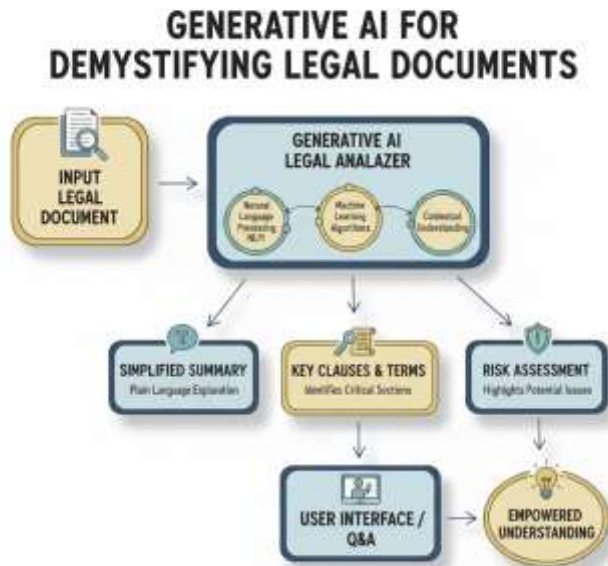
GENERATIVE AI FOR DEMYSTIFYING LEGAL DOCUMENTS

INPUT LEGAL DOCUMENT

GENERATIVE AI LEGAL ANALAZER

Natural Language Processing (NLP)

Machine Learning Algorithms

Contextual Understanding

SIMPLIFIED SUMMARY
Plain Language Explanation

KEY CLAUSES & TERMS
Identifies Critical Sections

RISK ASSESSMENT
Highlights Potential Issues

USER INTERFACE / Q&A

EMPOWERED UNDERSTANDING